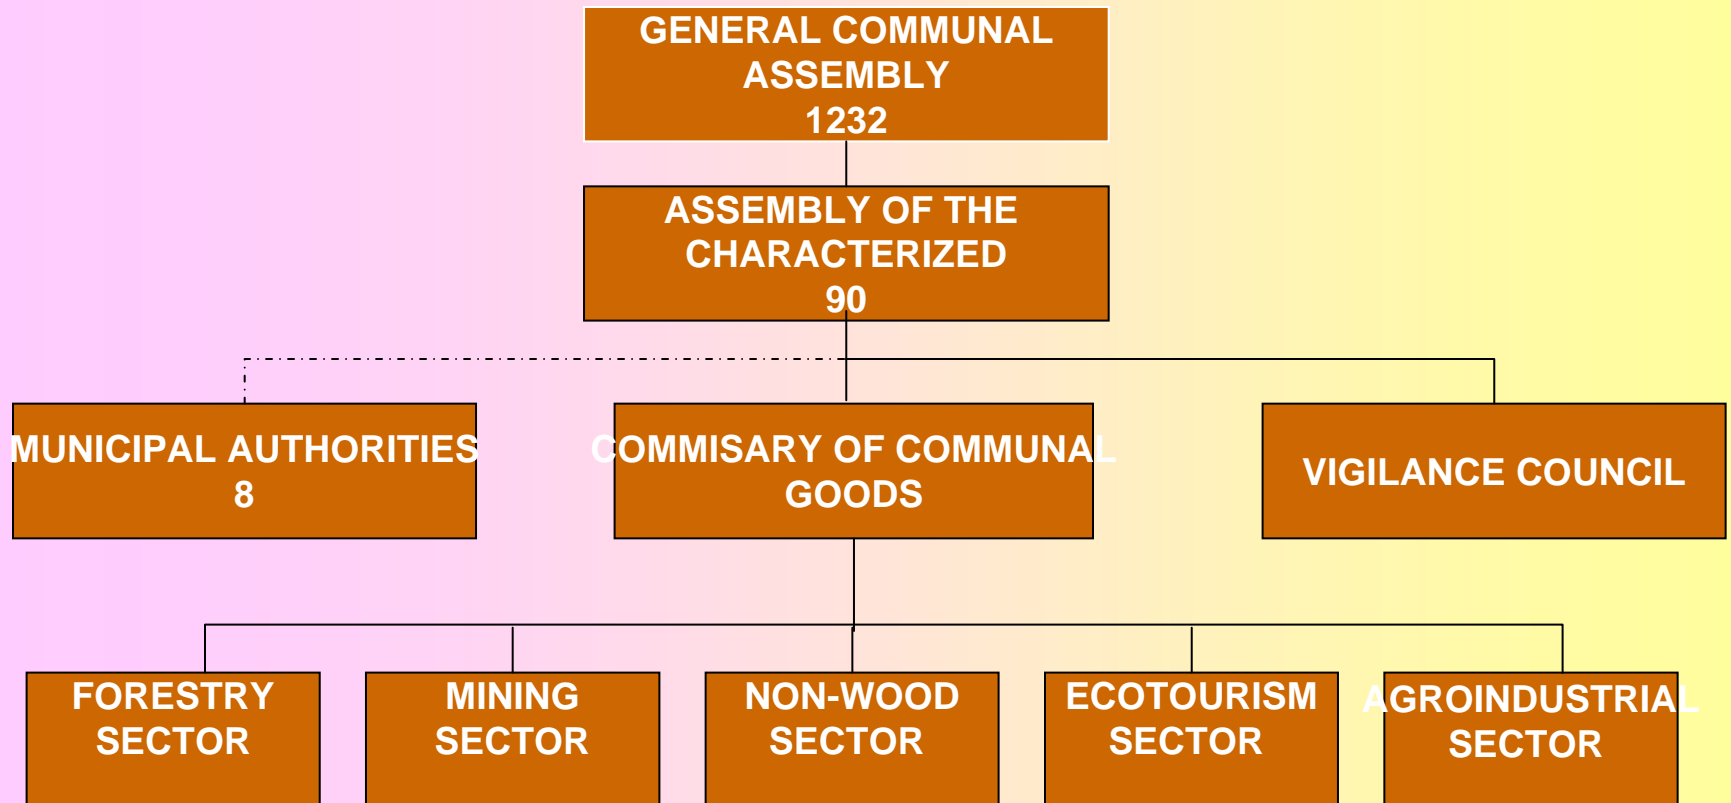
GENERAL COMMUNAL ASSEMBLY
1232

ASSEMBLY OF THE CHARACTERIZED
90

MUNICIPAL AUTHORITIES
8

COMMISARY OF COMMUNAL GOODS

VIGILANCE COUNCIL

FORESTRY SECTOR

MINING SECTOR

NON-WOOD SECTOR

ECOTOURISM SECTOR

AGROINDUSTRIAL SECTOR